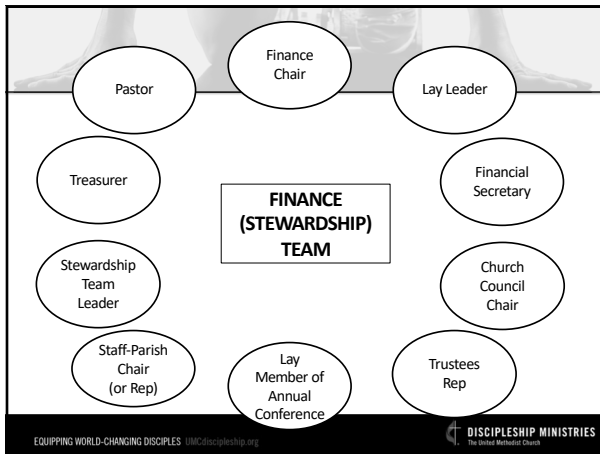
Finance Chair

Pastor

Lay Leader

Treasurer

FINANCE (STEWARDSHIP) TEAM

Financial Secretary

Stewardship Team Leader

Church Council Chair

Staff-Parish Chair (or Rep)

Lay Member of Annual Conference

Trustees Rep

EQUIPPING WORLD-CHANGING DISCIPLES UMCdiscipleship.org

DISCIPLESHIP MINISTRIES
The United Methodist Church